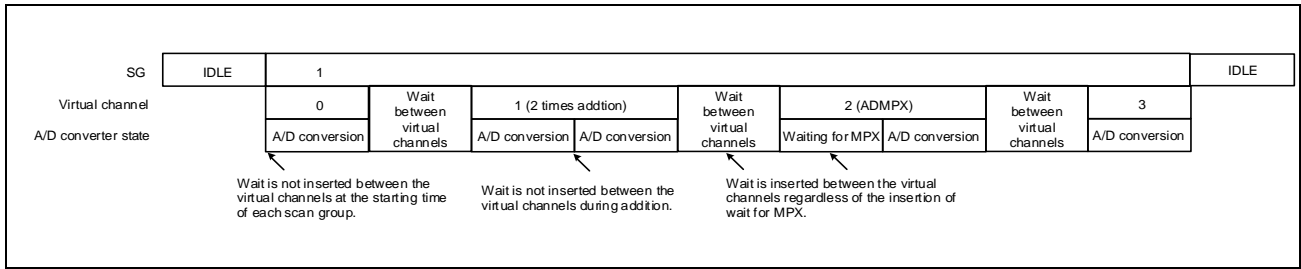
SG IDLE 1 IDLE

Virtual channel 0 Wait between virtual channels 1 (2 times addtion) Wait between virtual channels 2 (ADMPX) Wait between virtual channels 3

A/D converter state A/D conversion A/D conversion A/D conversion Waiting for MPX A/D conversion A/D conversion

Wait is not inserted between the virtual channels at the starting time of each scan group.

Wait is not inserted between the virtual channels during addition.

Wait is inserted between the virtual channels regardless of the insertion of wait for MPX.